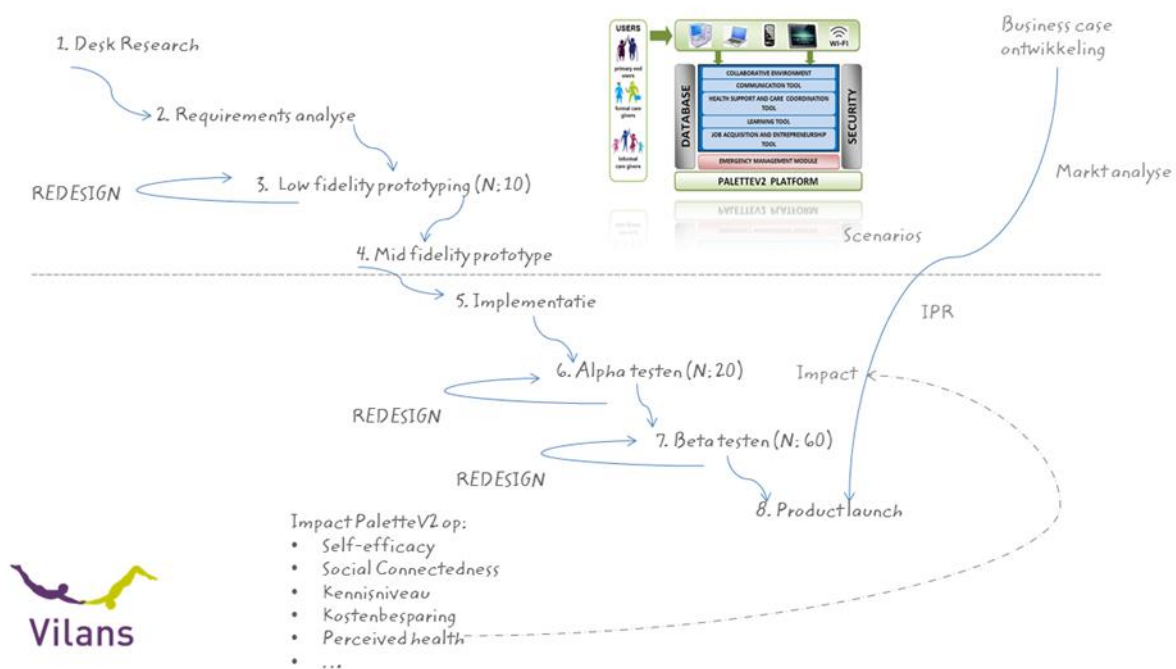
1. Desk Research

2. Requirements analyse

REDESIGN

3. Low fidelity prototyping (N: 10)

4. Mid fidelity prototype

USERS

primary end users

formal care givers

informal care givers

WI-FI

DATABASE

COLLABORATIVE ENVIRONMENT

COMMUNICATION TOOL

HEALTH SUPPORT AND CARE COORDINATION TOOL

LEARNING TOOL

JOB ACQUISITION AND ENTREPRENEURSHIP TOOL

EMERGENCY MANAGEMENT MODULE

SECURITY

PALETTEV2 PLATFORM

Scenarios

Business case ontwikkeling

Marktanalyse

5. Implementatie

IPR

6. Alpha testen (N: 20)

Impact

REDESIGN

7. Beta testen (N: 60)

REDESIGN

8. Productlaunch

Impact PaletteV2 op:
• Self-efficacy
• Social Connectedness
• Kennisniveau
• Kostenbesparing
• Perceived health
• ...

Vilans